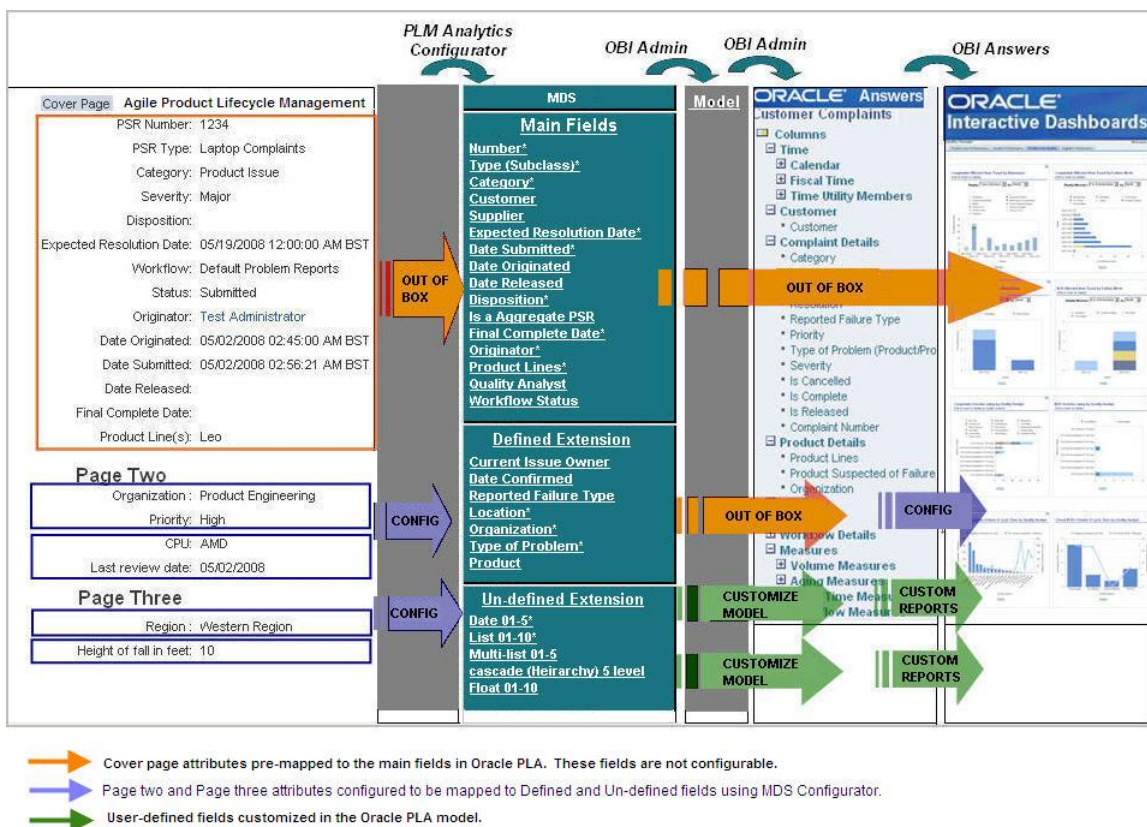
PLM Analytics Configurator

OBI Admin

OBI Admin

OBI Answers

Cover Page Agile Product Lifecycle Management

PSR Number: 1234

PSR Type: Laptop Complaints

Category: Product Issue

Severity: Major

Disposition:

Expected Resolution Date: 05/19/2008 12:00:00 AM BST

Workflow: Default Problem Reports

Status: Submitted

Originator: Test Administrator

Date Originated: 05/02/2008 02:45:00 AM BST

Date Submitted: 05/02/2008 02:56:21 AM BST

Date Released:

Final Complete Date:

Product Line(s): Leo

Page Two

Organization : Product Engineering

Priority: High

CPU: AMD

Last review date: 05/02/2008

Page Three

Region : Western Region

Height of fall in feet: 10

OUT OF BOX

CONFIG

CONFIG

MDS

Main Fields

Number*
Type (Subclass)*
Category*
Customer
Supplier
Expected Resolution Date*
Date Submitted*
Date Originated
Date Released
Disposition*
Is a Aggregate PSR
Final Complete Date*
Originator*
Product Lines*
Quality Analyst
Workflow Status

Defined Extension

Current Issue Owner
Date Confirmed
Reported Failure Type
Location*
Organization*
Type of Problem*
Product

Un-defined Extension

Date 01-5*
List 01-10*
Multi-list 01-5
cascade (Heirarchy) 5 level
Float 01-10

Model

ORACLE Answers
Customer Complaints
Columns
Time
Calendar
Fiscal Time
Time Utility Members
Customer
Customer
Complaint Details
Category
Reported Failure Type
Priority
Type of Problem (Product/Pro
Severity
Is Cancelled
Is Complete
Is Released
Complaint Number
Product Details
Product Lines
Product Suspected of Failure
Organization
Workflow Details
Measures
Volume Measures
Aging Measures
Time Measu
Flow Measu

OUT OF BOX

OUT OF BOX

CONFIG

CUSTOMIZE MODEL

CUSTOM REPORTS

CUSTOMIZE MODEL

CUSTOM REPORTS

ORACLE
Interactive Dashboards

Cover page attributes pre-mapped to the main fields in Oracle PLA. These fields are not configurable.

Page two and Page three attributes configured to be mapped to Defined and Un-defined fields using MDS Configurator.

User-defined fields customized in the Oracle PLA model.